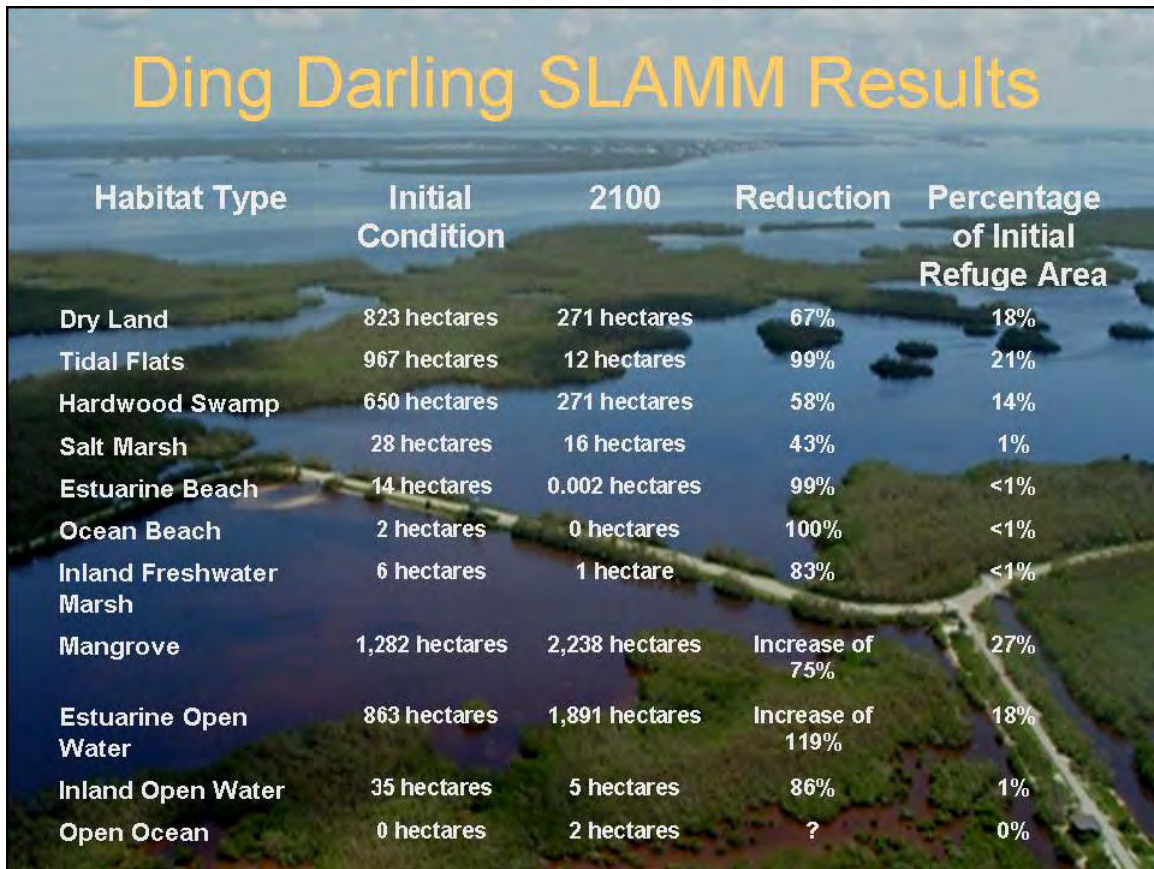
Ding Darling SLAMM Results

| Habitat Type | Initial Condition | 2100 | Reduction | Percentage of Initial Refuge Area |
|---|---|---|---|---|
| Dry Land | 823 hectares | 271 hectares | 67% | 18% |
| Tidal Flats | 967 hectares | 12 hectares | 99% | 21% |
| Hardwood Swamp | 650 hectares | 271 hectares | 58% | 14% |
| Salt Marsh | 28 hectares | 16 hectares | 43% | 1% |
| Estuarine Beach | 14 hectares | 0.002 hectares | 99% | <1% |
| Ocean Beach | 2 hectares | 0 hectares | 100% | <1% |
| Inland Freshwater Marsh | 6 hectares | 1 hectare | 83% | <1% |
| Mangrove | 1,282 hectares | 2,238 hectares | Increase of 75% | 27% |
| Estuarine Open Water | 863 hectares | 1,891 hectares | Increase of 119% | 18% |
| Inland Open Water | 35 hectares | 5 hectares | 86% | 1% |
| Open Ocean | 0 hectares | 2 hectares | ? | 0% |